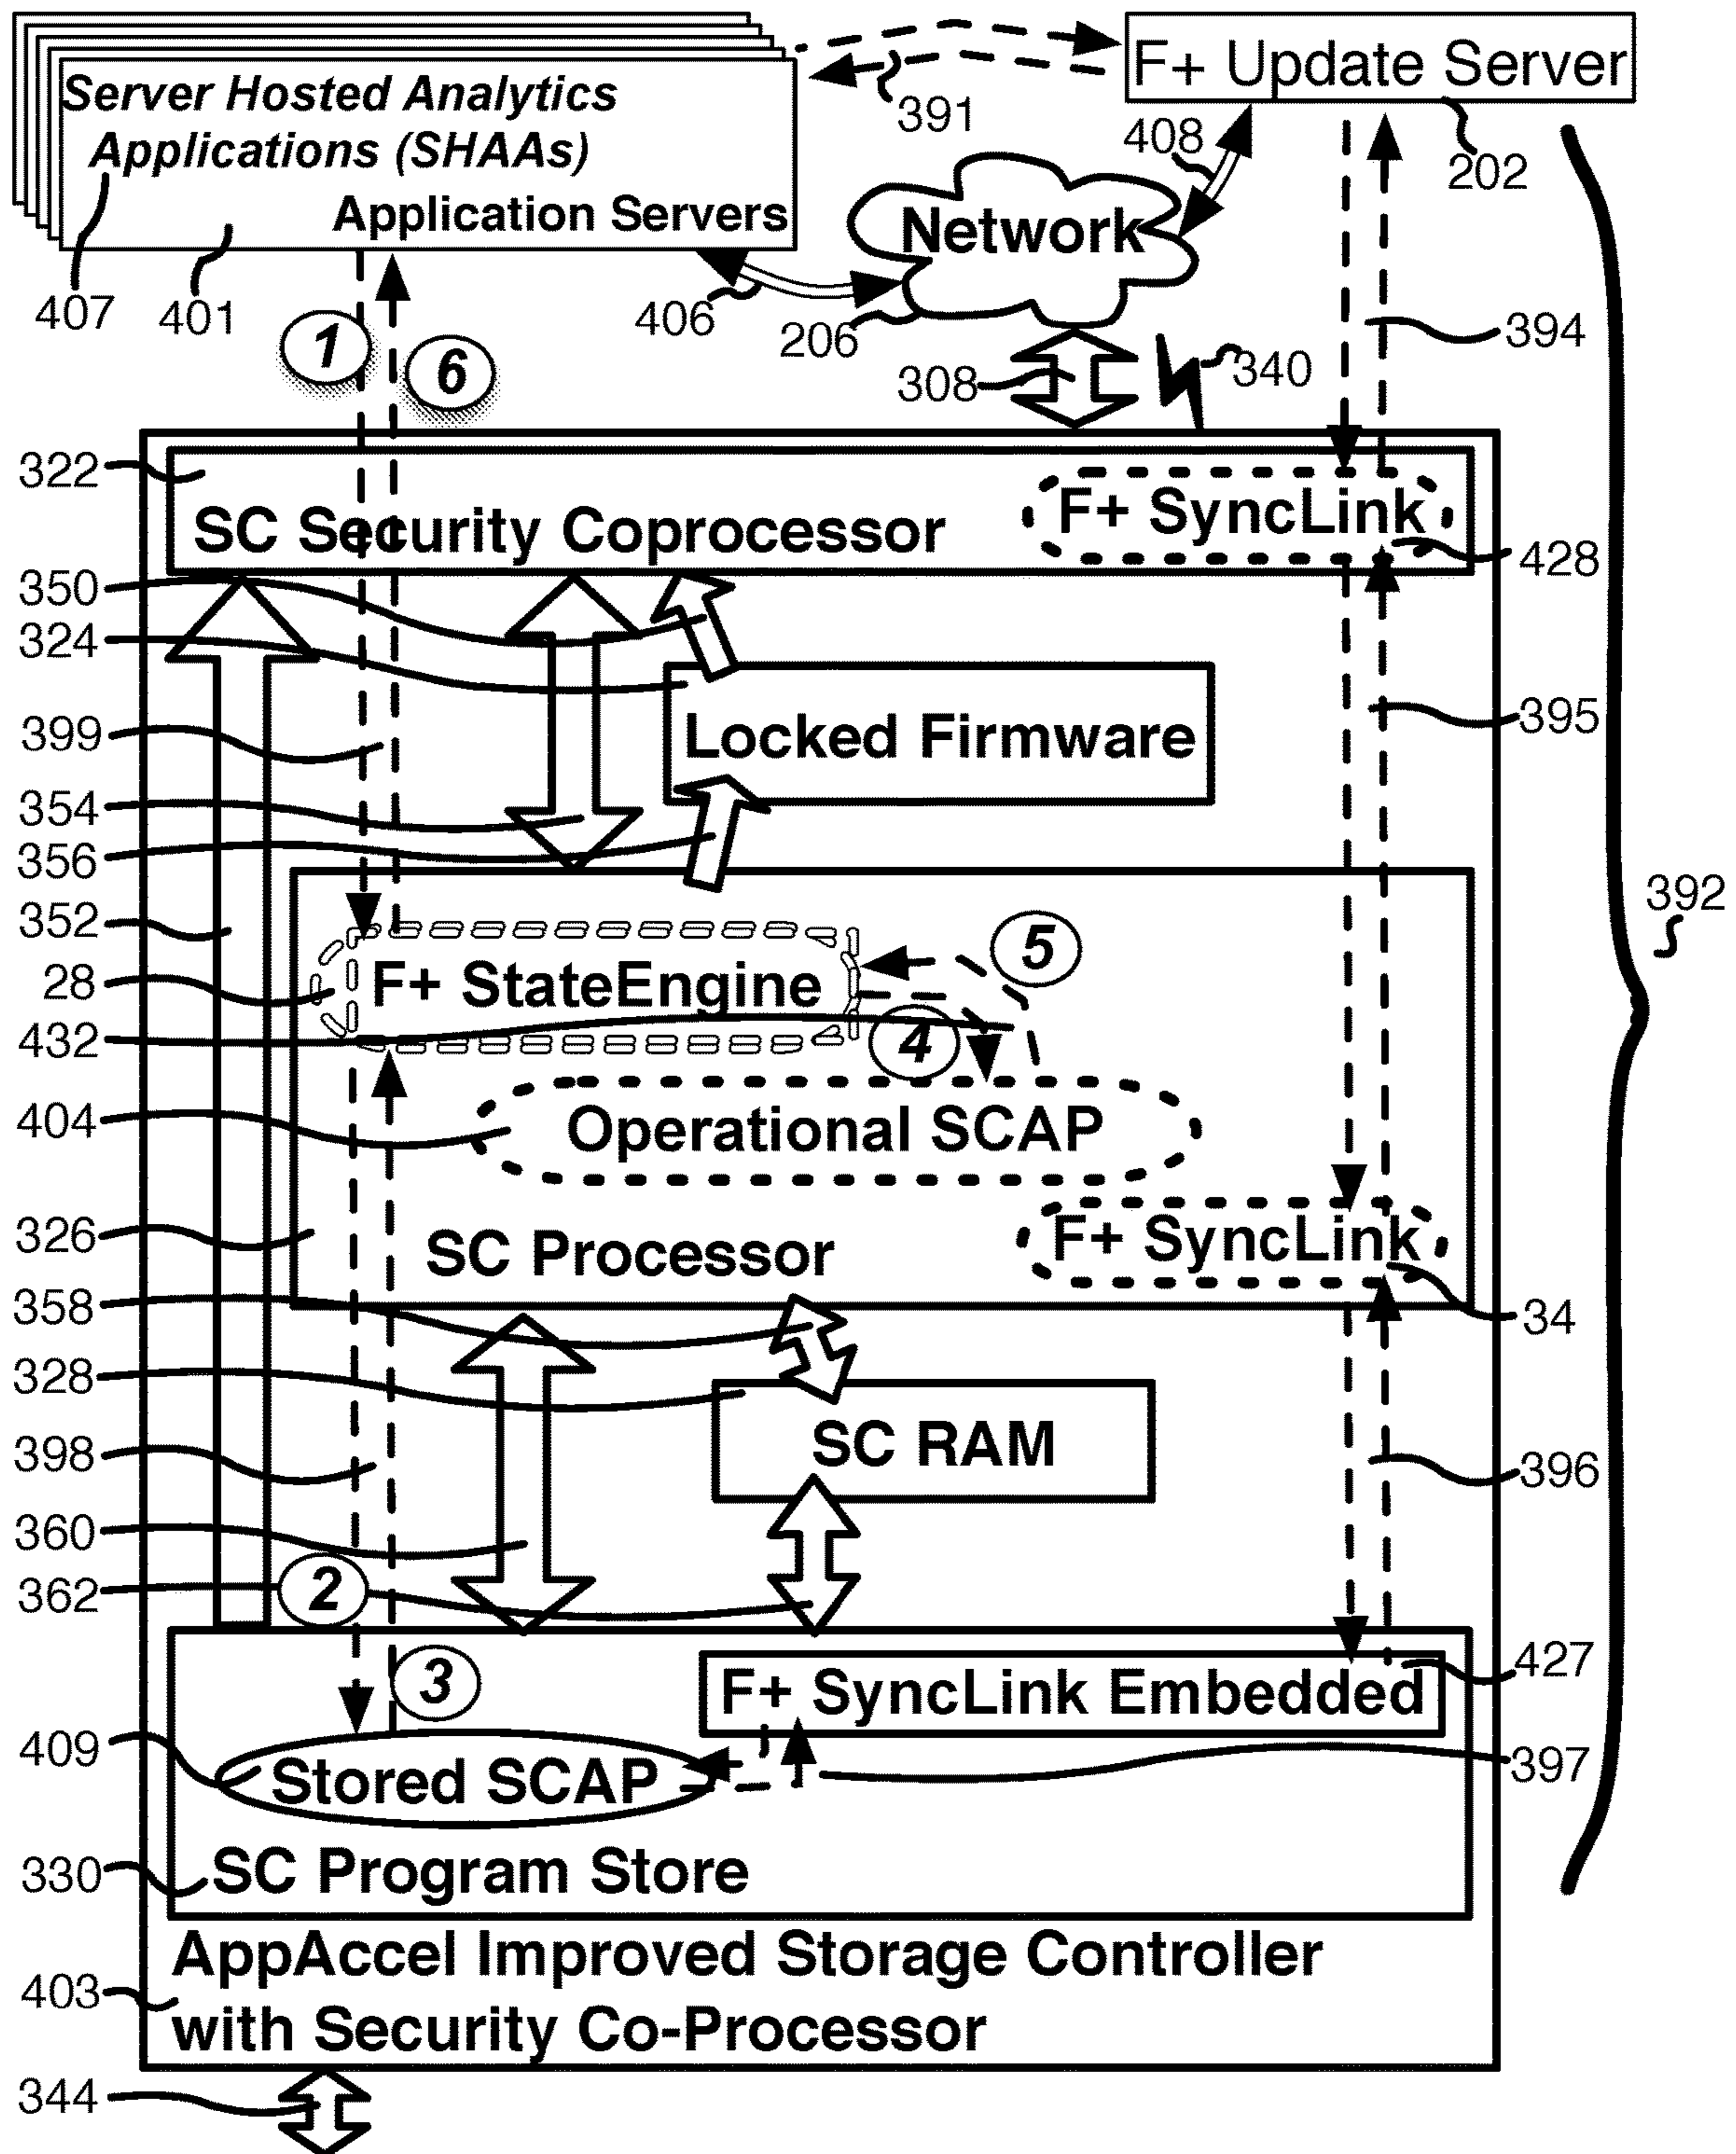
Server Hosted Analytics Applications (SHAAs)
Application Servers
F+ Update Server
391
408
202
Network
407
401
406
206
394
1
6
308
340
322
SC Security Coprocessor
F+ SyncLink
428
350
324
Locked Firmware
399
395
354
356
352
392
5
28
F+ StateEngine
432
4
404
Operational SCAP
326
SC Processor
F+ SyncLink
358
34
328
SC RAM
398
396
360
362
2
3
427
F+ SyncLink Embedded
409
Stored SCAP
397
330
SC Program Store
AppAccel Improved Storage Controller with Security Co-Processor
403
344